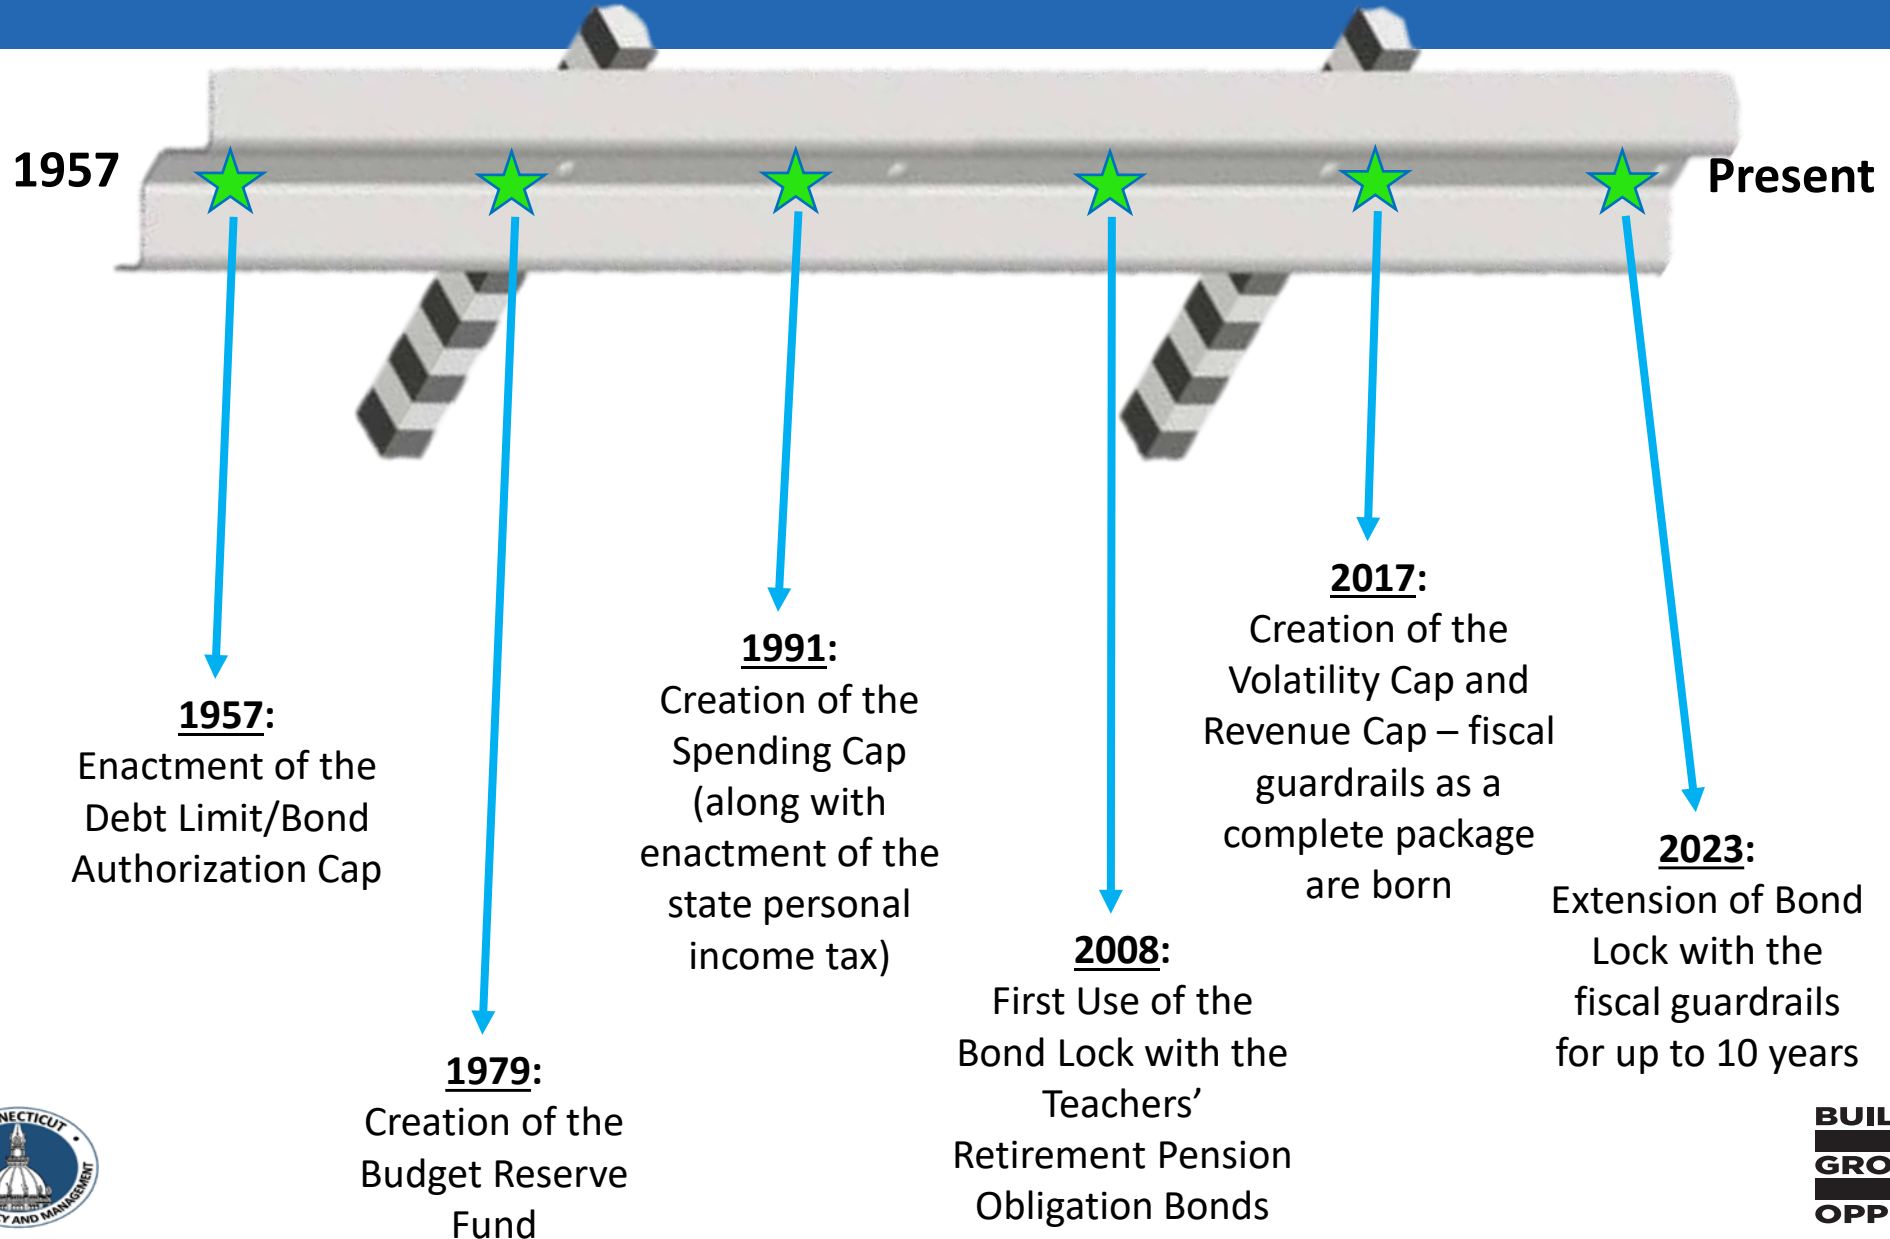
1957

Present

**1957**:
Enactment of the Debt Limit/Bond Authorization Cap

**1979**:
Creation of the Budget Reserve Fund

**1991**:
Creation of the Spending Cap (along with enactment of the state personal income tax)

**2008**:
First Use of the Bond Lock with the Teachers' Retirement Pension Obligation Bonds

**2017**:
Creation of the Volatility Cap and Revenue Cap – fiscal guardrails as a complete package are born

**2023**:
Extension of Bond Lock with the fiscal guardrails for up to 10 years

NECTICUT
Y AND MANAGEMENT

BUIL
GRO
OPP